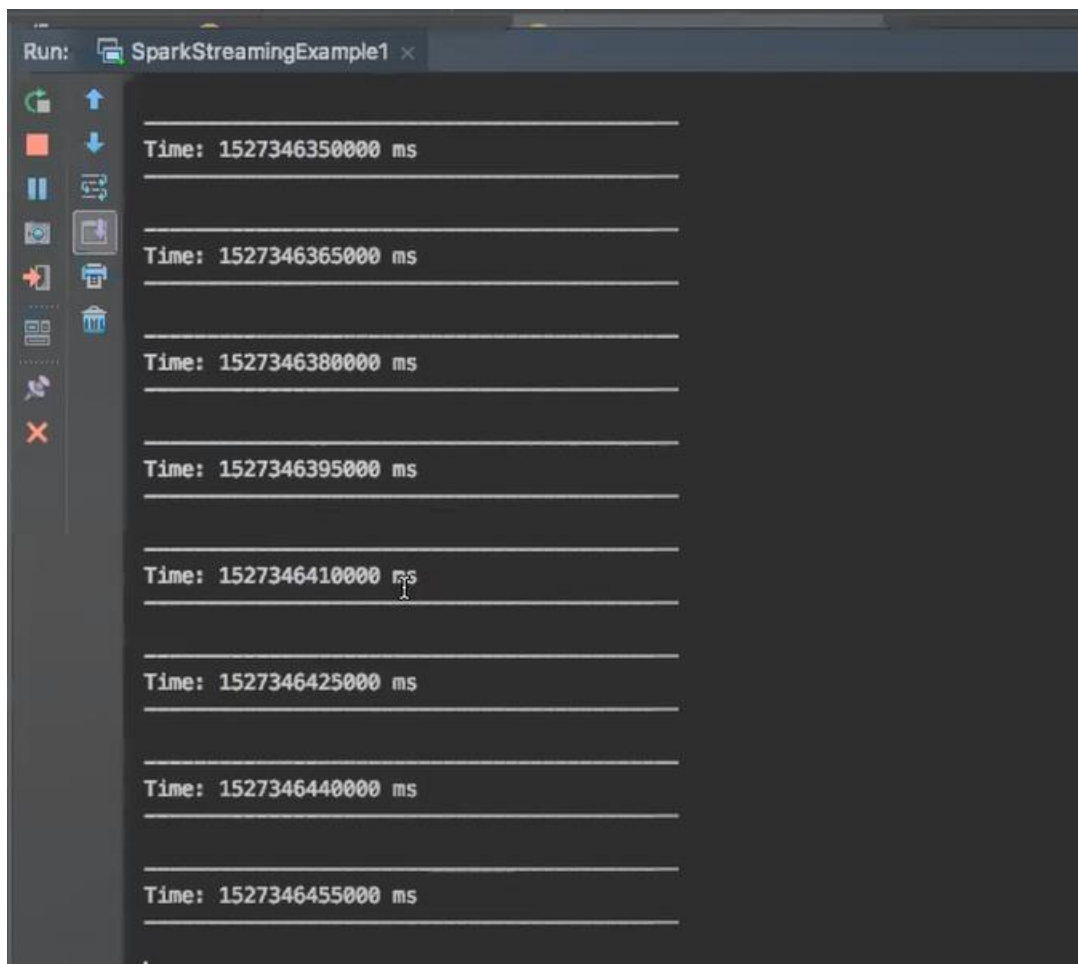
Run: SparkStreamingExample1 ×

-------------------------------------------
Time: 1527346350000 ms
-------------------------------------------

-------------------------------------------
Time: 1527346365000 ms
-------------------------------------------

-------------------------------------------
Time: 1527346380000 ms
-------------------------------------------

-------------------------------------------
Time: 1527346395000 ms
-------------------------------------------

-------------------------------------------
Time: 1527346410000 ms
-------------------------------------------

-------------------------------------------
Time: 1527346425000 ms
-------------------------------------------

-------------------------------------------
Time: 1527346440000 ms
-------------------------------------------

-------------------------------------------
Time: 1527346455000 ms
-------------------------------------------